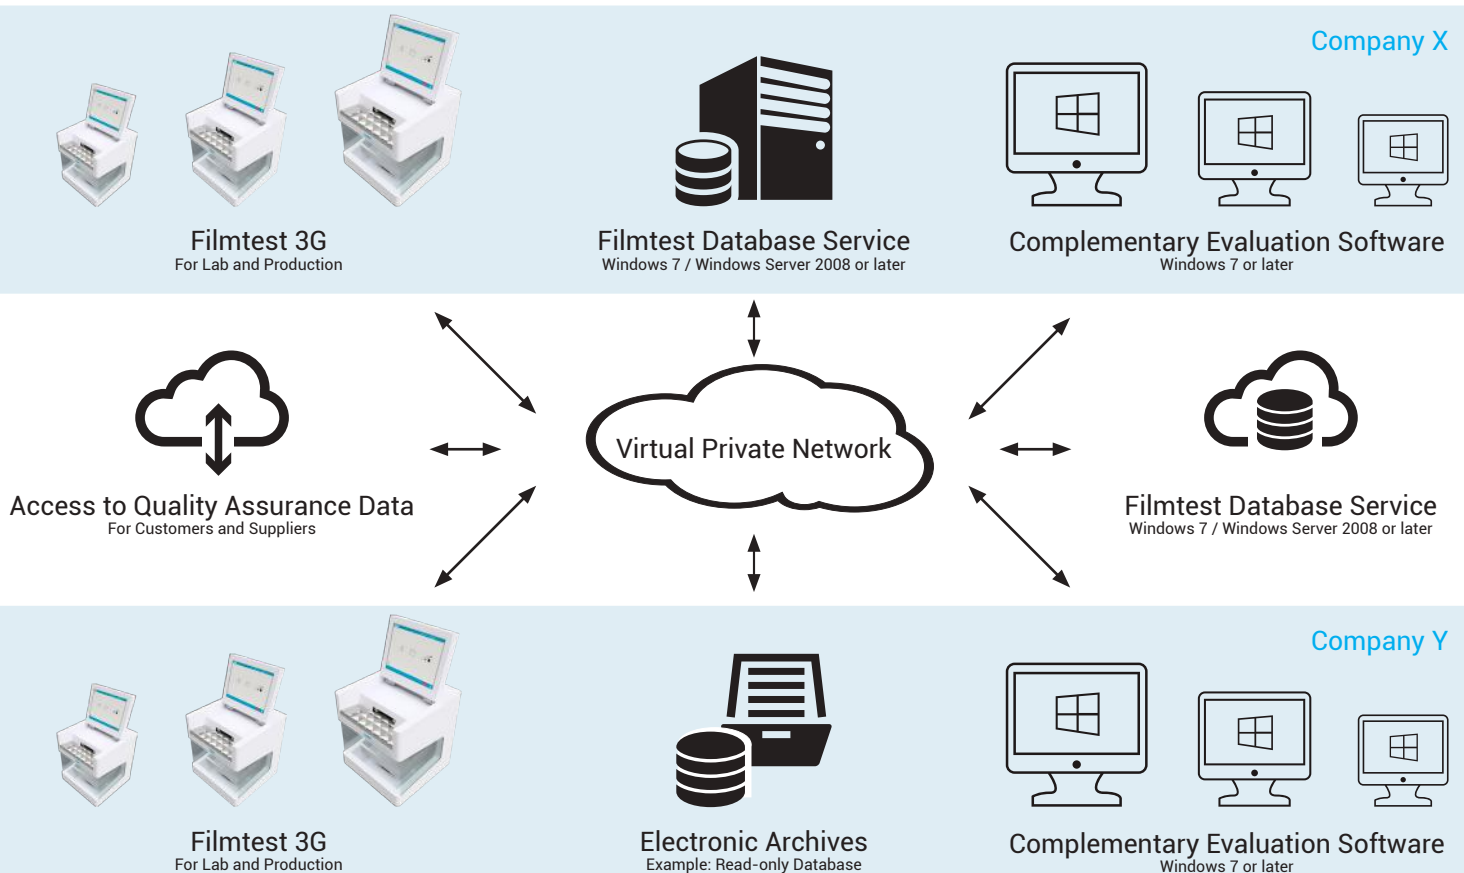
Company X

Filmtest 3G
For Lab and Production

Filmtest Database Service
Windows 7 / Windows Server 2008 or later

Complementary Evaluation Software
Windows 7 or later

Access to Quality Assurance Data
For Customers and Suppliers

Virtual Private Network

Filmtest Database Service
Windows 7 / Windows Server 2008 or later

Company Y

Filmtest 3G
For Lab and Production

Electronic Archives
Example: Read-only Database

Complementary Evaluation Software
Windows 7 or later